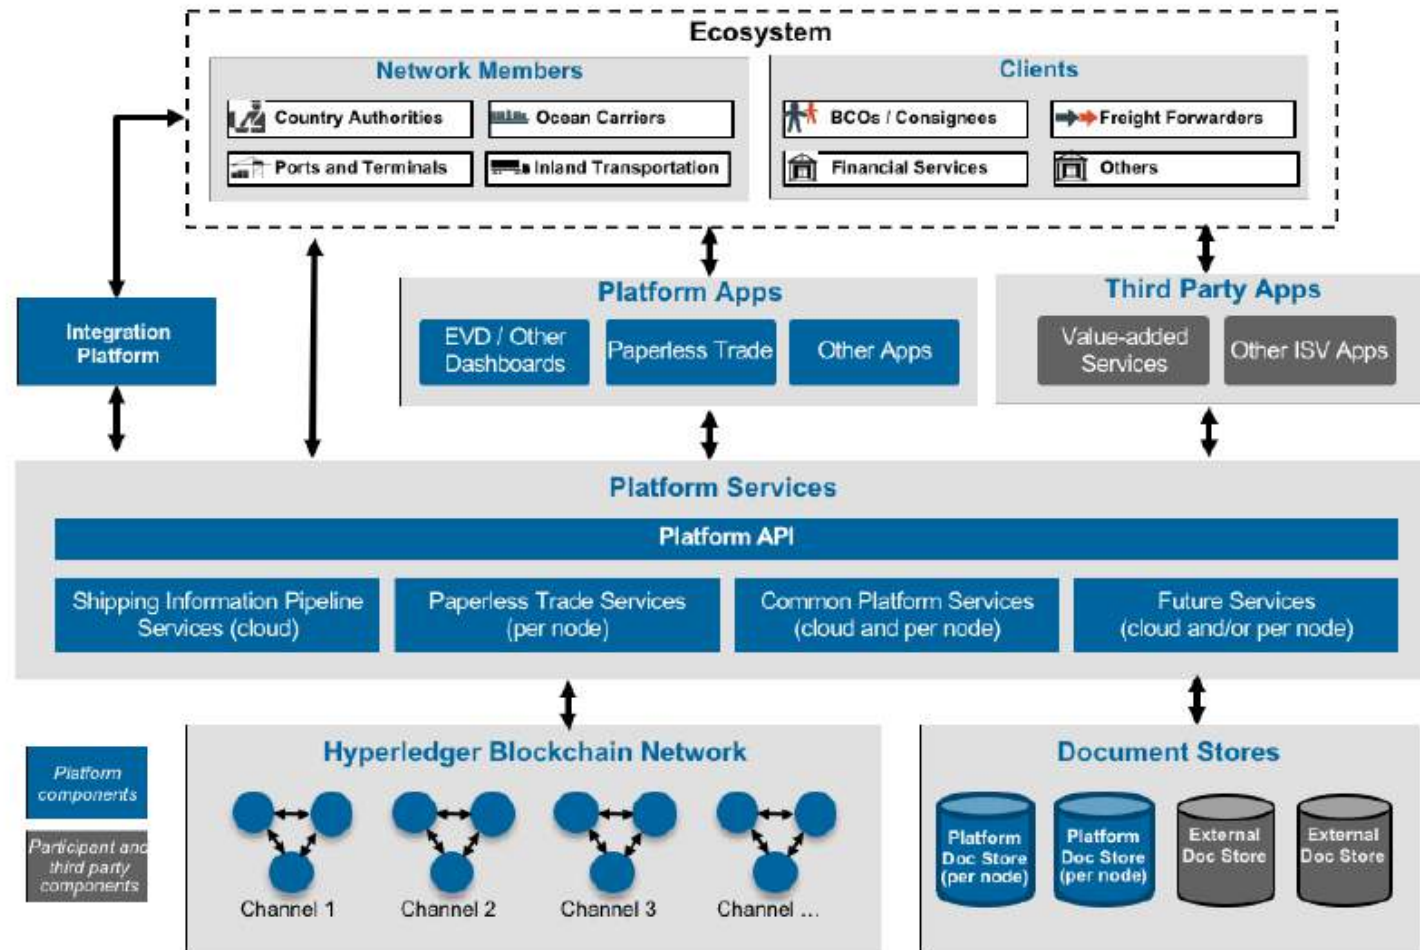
Ecosystem

Network Members

Country Authorities
Ocean Carriers
Ports and Terminals
Inland Transportation

Clients

BCOs / Consignees
Freight Forwarders
Financial Services
Others

Integration Platform

Platform Apps

EVD / Other Dashboards
Paperless Trade
Other Apps

Third Party Apps

Value-added Services
Other ISV Apps

Platform Services

Platform API

Shipping Information Pipeline Services (cloud)
Paperless Trade Services (per node)
Common Platform Services (cloud and per node)
Future Services (cloud and/or per node)

Platform components

Participant and third party components

Hyperledger Blockchain Network

Channel 1
Channel 2
Channel 3
Channel ...

Document Stores

Platform Doc Store (per node)
Platform Doc Store (per node)
External Doc Store
External Doc Store